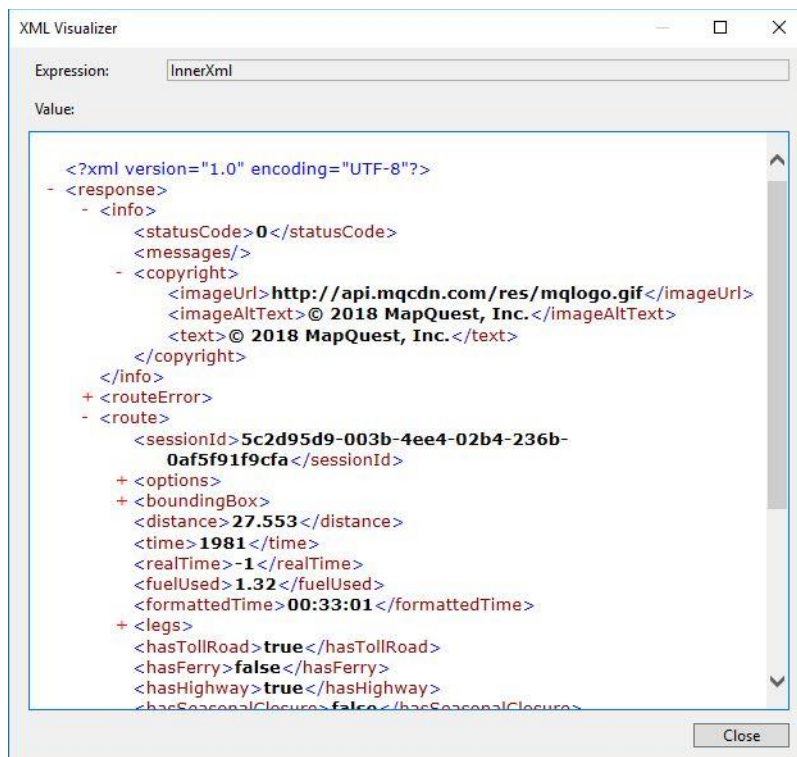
XML Visualizer

Expression: InnerXml

Value:

<?xml version="1.0" encoding="UTF-8"?>
- <response>
- <info>
<statusCode>0</statusCode>
<messages/>
- <copyright>
<imageUrl>http://api.mqcdn.com/res/mqlogo.gif</imageUrl>
<imageAltText>© 2018 MapQuest, Inc.</imageAltText>
<text>© 2018 MapQuest, Inc.</text>
</copyright>
</info>
+ <routeError>
- <route>
<sessionId>5c2d95d9-003b-4ee4-02b4-236b-0af5f91f9cfa</sessionId>
+ <options>
+ <boundingBox>
<distance>27.553</distance>
<time>1981</time>
<realTime>-1</realTime>
<fuelUsed>1.32</fuelUsed>
<formattedTime>00:33:01</formattedTime>
+ <legs>
<hasTollRoad>true</hasTollRoad>
<hasFerry>false</hasFerry>
<hasHighway>true</hasHighway>
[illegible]

Close